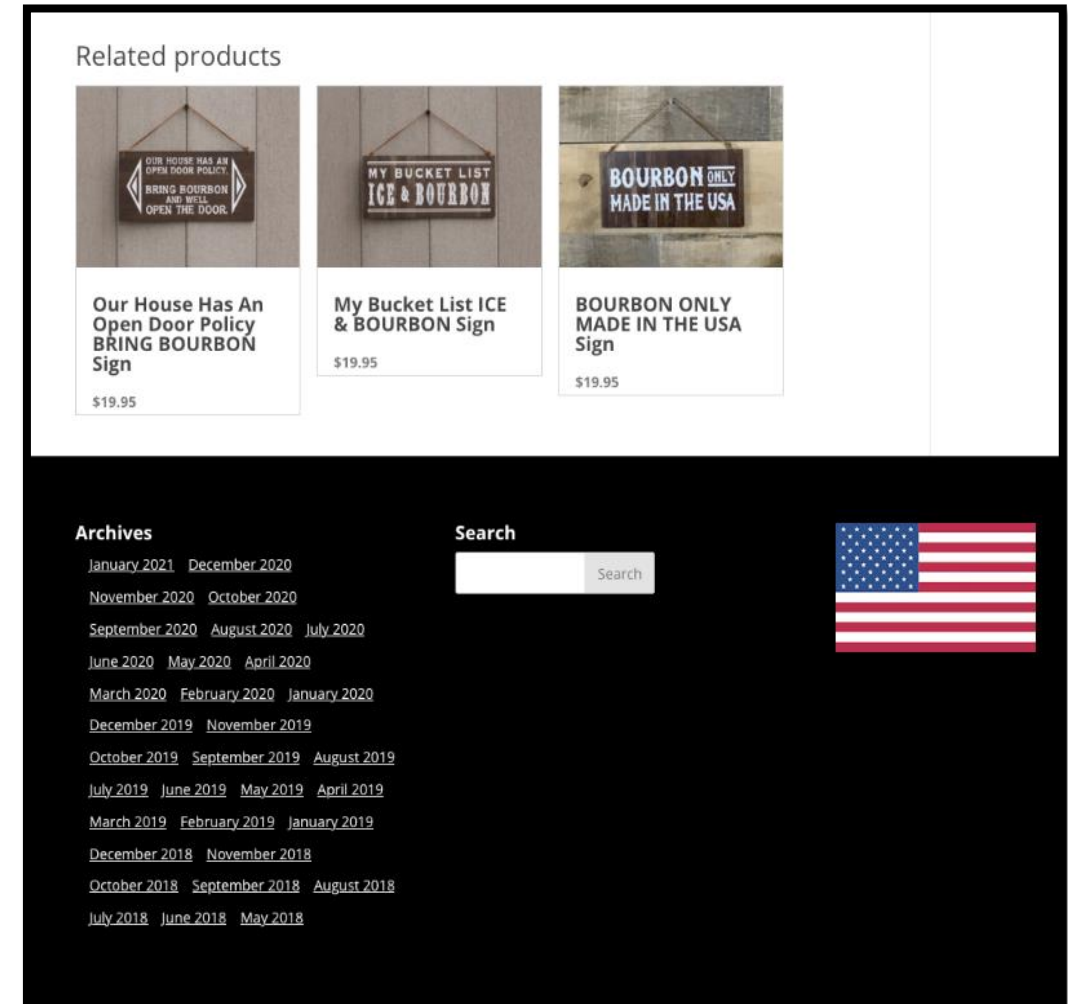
Related products

OUR HOUSE HAS AN OPEN DOOR POLICY. BRING BOURBON AND WE'LL OPEN THE DOOR.

MY BUCKET LIST ICE & BOURBON

BOURBON ONLY MADE IN THE USA

Our House Has An Open Door Policy BRING BOURBON Sign

$19.95

My Bucket List ICE & BOURBON Sign

$19.95

BOURBON ONLY MADE IN THE USA Sign

$19.95

Archives

January 2021 December 2020
November 2020 October 2020
September 2020 August 2020 July 2020
June 2020 May 2020 April 2020
March 2020 February 2020 January 2020
December 2019 November 2019
October 2019 September 2019 August 2019
July 2019 June 2019 May 2019 April 2019
March 2019 February 2019 January 2019
December 2018 November 2018
October 2018 September 2018 August 2018
July 2018 June 2018 May 2018

Search

Search